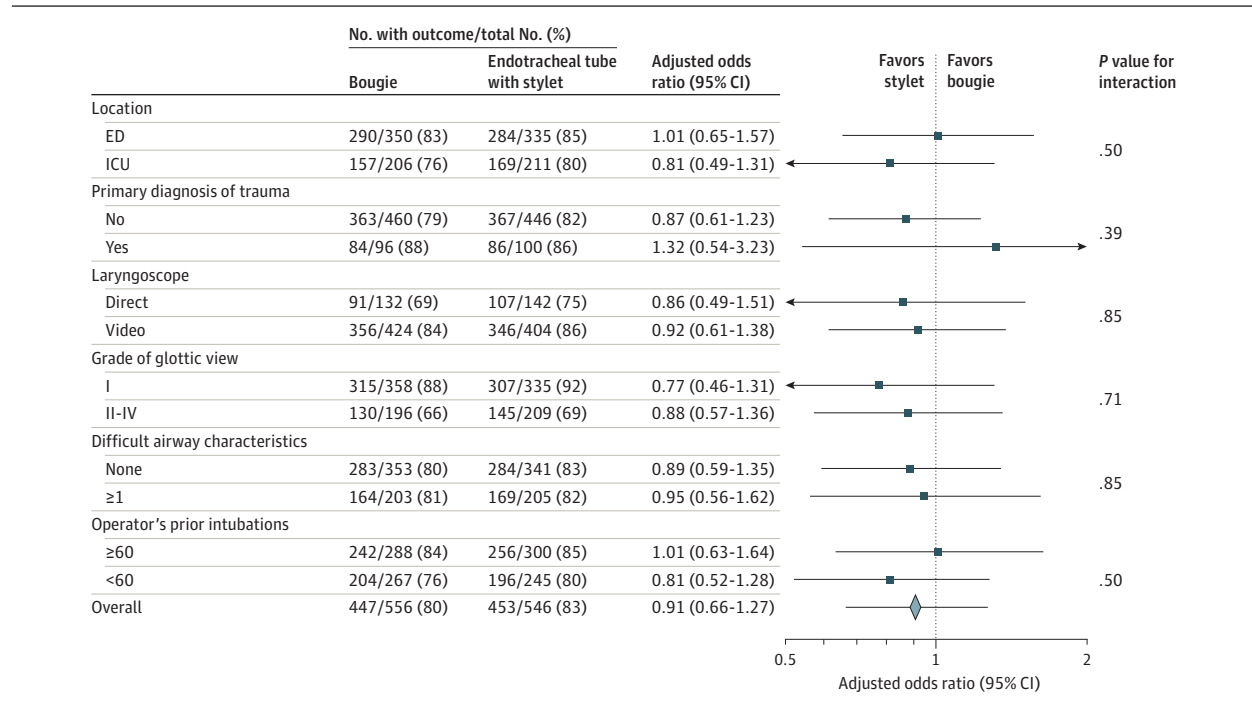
|  | No. with outcome/total No. (%) Bougie | Endotracheal tube with stylet | Adjusted odds ratio (95% CI) | Favors stylet / Favors bougie | P value for interaction |
|---|---|---|---|---|---|
| Location |  |  |  |  |  |
| ED | 290/350 (83) | 284/335 (85) | 1.01 (0.65-1.57) |  | .50 |
| ICU | 157/206 (76) | 169/211 (80) | 0.81 (0.49-1.31) |  |  |
| Primary diagnosis of trauma |  |  |  |  |  |
| No | 363/460 (79) | 367/446 (82) | 0.87 (0.61-1.23) |  | .39 |
| Yes | 84/96 (88) | 86/100 (86) | 1.32 (0.54-3.23) |  |  |
| Laryngoscope |  |  |  |  |  |
| Direct | 91/132 (69) | 107/142 (75) | 0.86 (0.49-1.51) |  | .85 |
| Video | 356/424 (84) | 346/404 (86) | 0.92 (0.61-1.38) |  |  |
| Grade of glottic view |  |  |  |  |  |
| I | 315/358 (88) | 307/335 (92) | 0.77 (0.46-1.31) |  | .71 |
| II-IV | 130/196 (66) | 145/209 (69) | 0.88 (0.57-1.36) |  |  |
| Difficult airway characteristics |  |  |  |  |  |
| None | 283/353 (80) | 284/341 (83) | 0.89 (0.59-1.35) |  | .85 |
| ≥1 | 164/203 (81) | 169/205 (82) | 0.95 (0.56-1.62) |  |  |
| Operator's prior intubations |  |  |  |  |  |
| ≥60 | 242/288 (84) | 256/300 (85) | 1.01 (0.63-1.64) |  |  |
| <60 | 204/267 (76) | 196/245 (80) | 0.81 (0.52-1.28) |  | .50 |
| Overall | 447/556 (80) | 453/546 (83) | 0.91 (0.66-1.27) |  |  |

0.5 1 2
Adjusted odds ratio (95% CI)